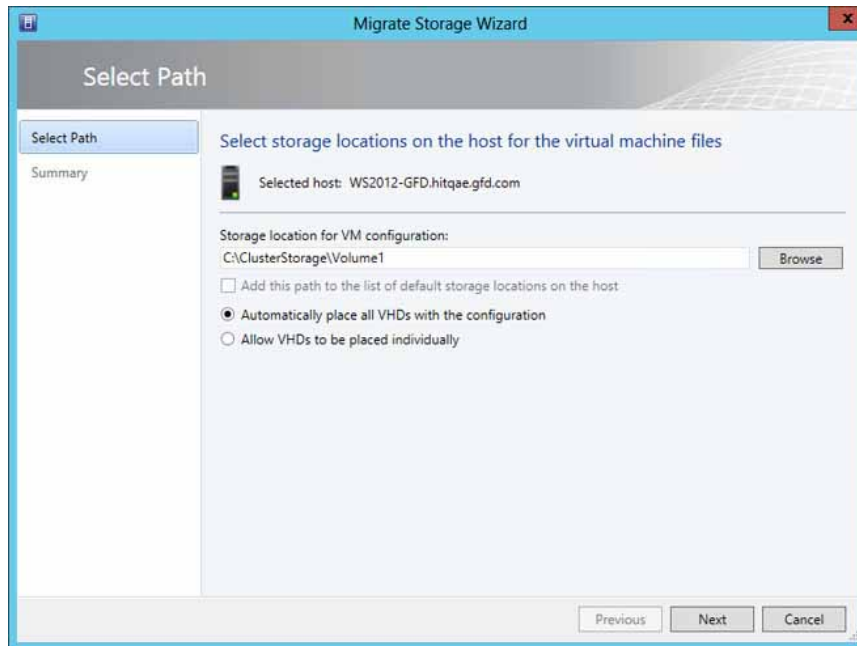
Migrate Storage Wizard

Select Path

Select Path

Summary

Select storage locations on the host for the virtual machine files

Selected host: WS2012-GFD.hitqae.gfd.com

Storage location for VM configuration:

C:\ClusterStorage\Volume1

Browse

Add this path to the list of default storage locations on the host

Automatically place all VHDs with the configuration

Allow VHDs to be placed individually

Previous

Next

Cancel